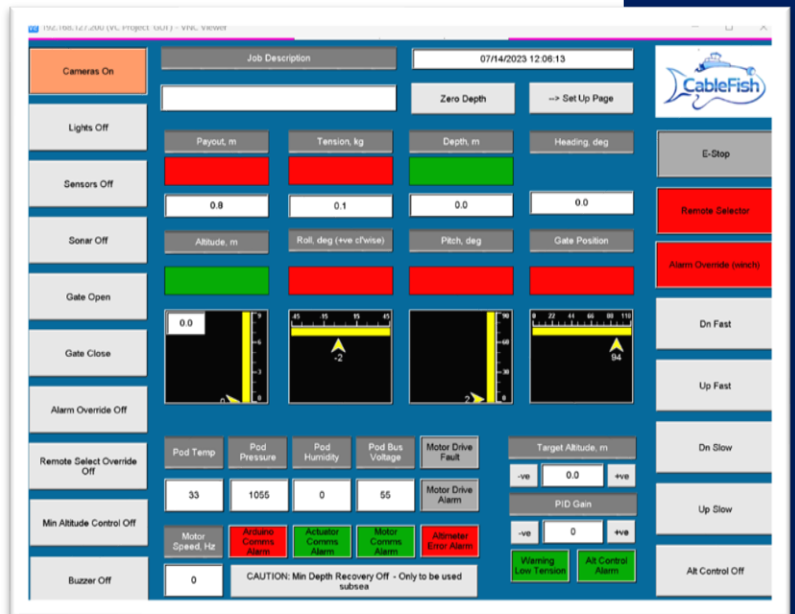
192.168.127.200 (VC Project GUI) - VNC Viewer

Cameras On

Lights Off

Sensors Off

Sonar Off

Gate Open

Gate Close

Alarm Override Off

Remote Select Override Off

Min Altitude Control Off

Buzzer Off

Job Description

07/14/2023 12:06:13

Zero Depth

--> Set Up Page

CableFish

Payout, m

Tension, kg

Depth, m

Heading, deg

0.8

0.1

0.0

0.0

Altitude, m

Roll, deg (+ve cl'wise)

Pitch, deg

Gate Position

0.0

9

6

3

0

45 15 15 45

-2

90

60

30

2

0 22 44 66 88 110

94

Pod Temp

Pod Pressure

Pod Humidity

Pod Bus Voltage

Motor Drive Fault

33

1055

0

55

Motor Drive Alarm

Motor Speed, Hz

Arduino Comms Alarm

Actuator Comms Alarm

Motor Comms Alarm

Altimeter Error Alarm

0

CAUTION: Min Depth Recovery Off - Only to be used subsea

Target Altitude, m

-ve

0.0

+ve

PID Gain

-ve

0

+ve

Warning Low Tension

Alt Control Alarm

E-Stop

Remote Selector

Alarm Override (winch)

Dn Fast

Up Fast

Dn Slow

Up Slow

Alt Control Off